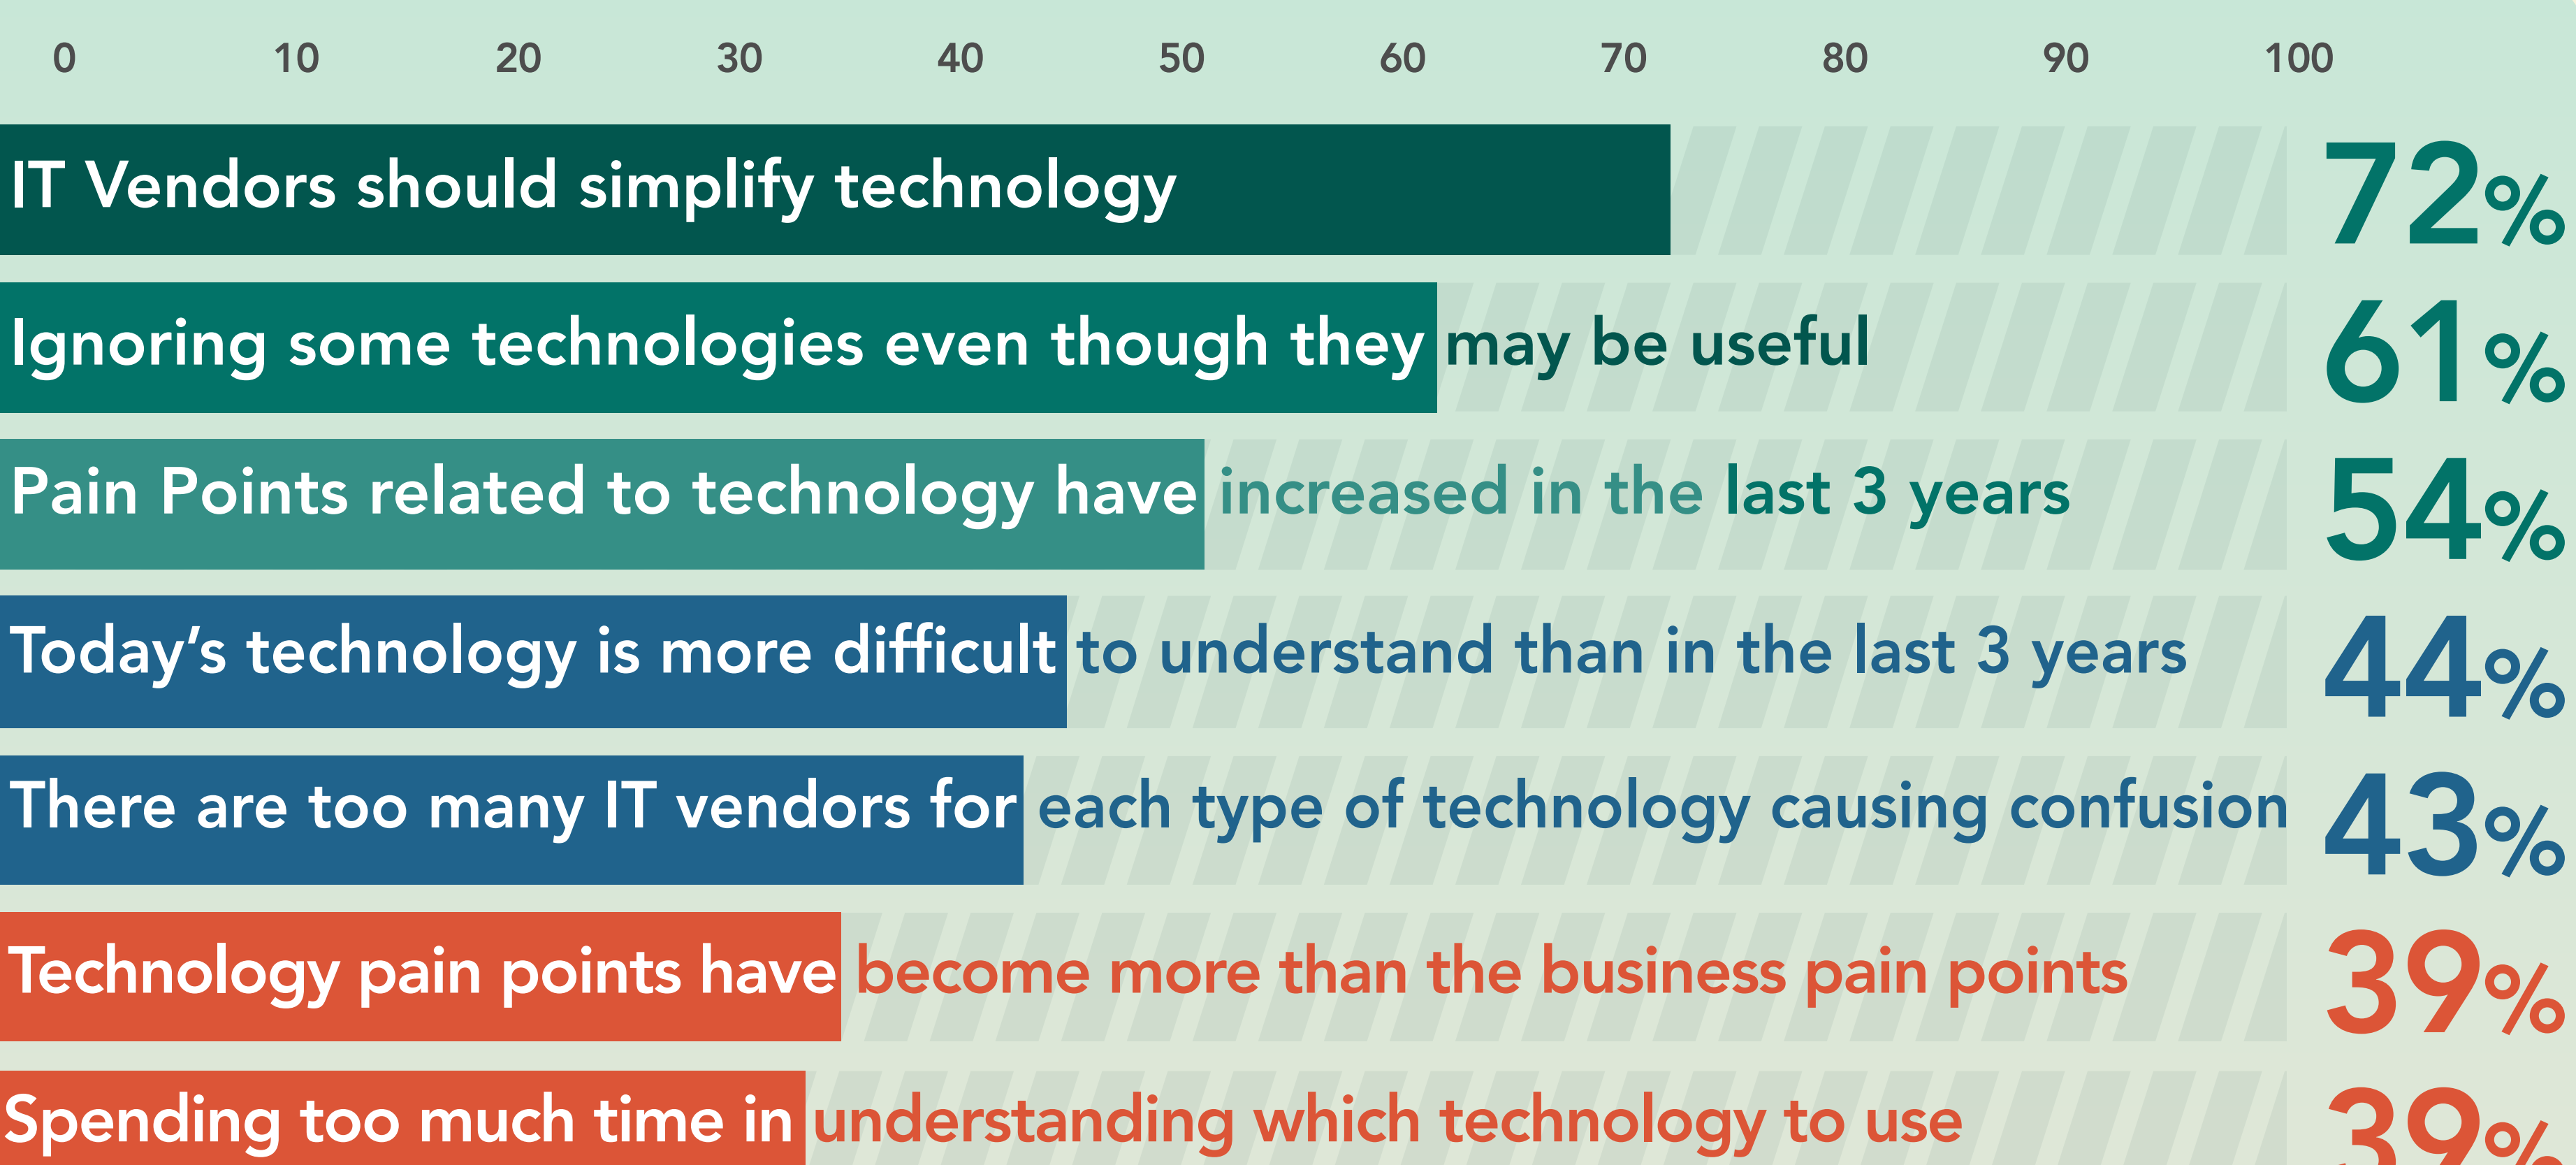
0 10 20 30 40 50 60 70 80 90 100

IT Vendors should simplify technology 72%

Ignoring some technologies even though they may be useful 61%

Pain Points related to technology have increased in the last 3 years 54%

Today's technology is more difficult to understand than in the last 3 years 44%

There are too many IT vendors for each type of technology causing confusion 43%

Technology pain points have become more than the business pain points 39%

Spending too much time in understanding which technology to use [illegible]